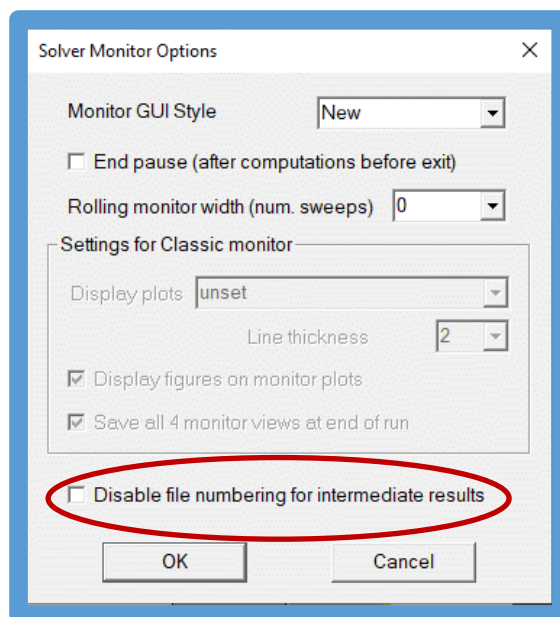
Solver Monitor Options

X

Monitor GUI Style New

End pause (after computations before exit)

Rolling monitor width (num. sweeps) 0

Settings for Classic monitor

Display plots unset

Line thickness 2

Display figures on monitor plots

Save all 4 monitor views at end of run

Disable file numbering for intermediate results

OK

Cancel